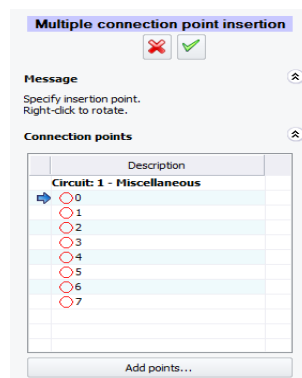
Multiple connection point insertion

Message

Specify insertion point.
Right-click to rotate.

Connection points

| Description |
|---|
| Circuit: 1 - Miscellaneous |
| 0 |
| 1 |
| 2 |
| 3 |
| 4 |
| 5 |
| 6 |
| 7 |

Add points...